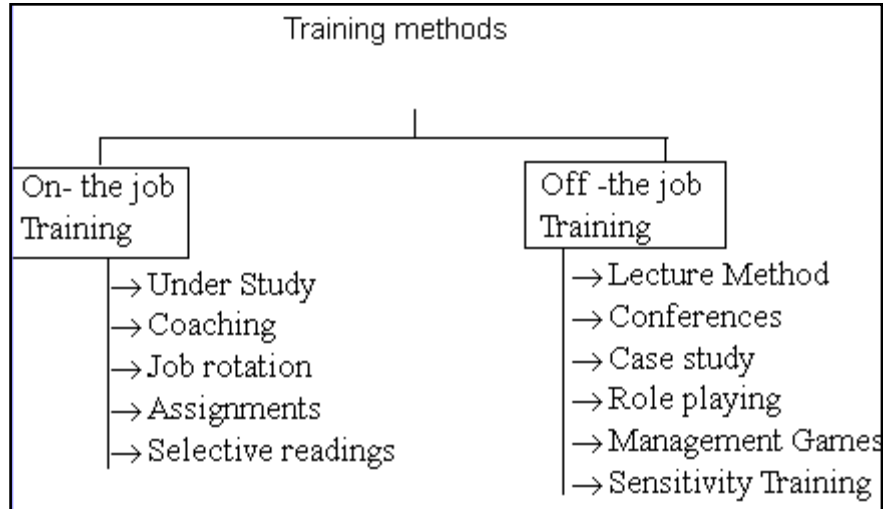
Training methods

On- the job Training

→ Under Study
→ Coaching
→ Job rotation
→ Assignments
→ Selective readings

Off -the job Training

→ Lecture Method
→ Conferences
→ Case study
→ Role playing
→ Management Games
→ Sensitivity Training